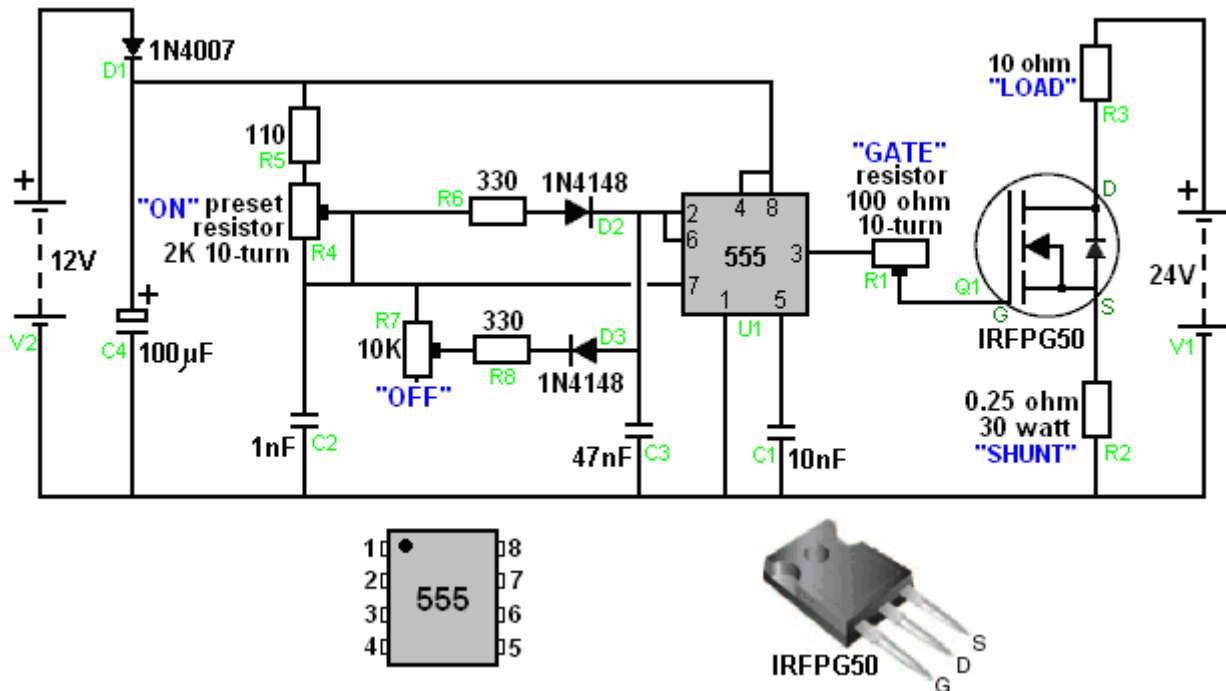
1N4007
D1

110
R5

"ON" preset resistor 2K 10-turn
R4

+
12V
V2

+
C4 100µF

R6 330 1N4148 D2

R7 10K "OFF"
330 R8
D3 1N4148

1nF C2

47nF C3

2 4 8
6
555
3
7 1 5
U1

C1 10nF

"GATE" resistor 100 ohm 10-turn
R1

10 ohm "LOAD"
R3

D
Q1
G
S
IRFPG50

+
24V
V1

0.25 ohm 30 watt "SHUNT"
R2

1 8
2 7
3 555 6
4 5

IRFPG50
S
D
G